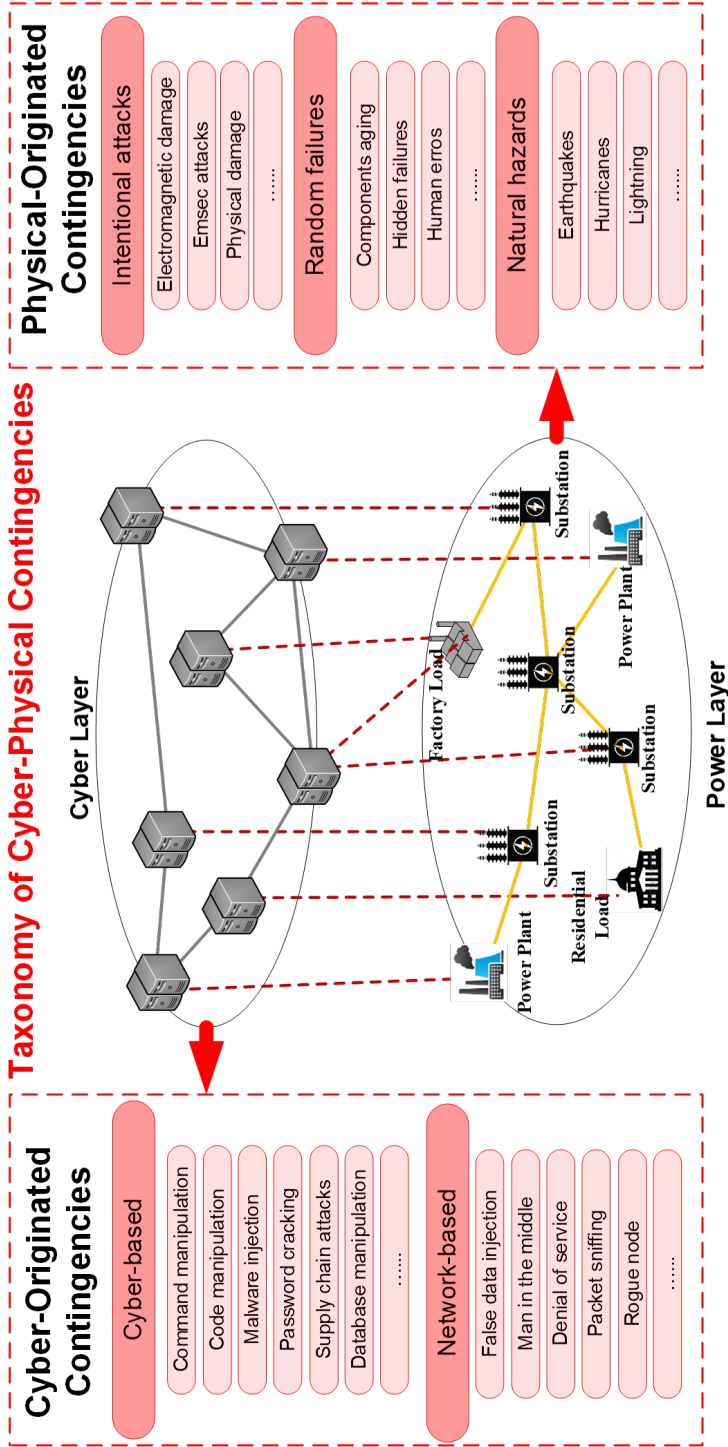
Taxonomy of Cyber-Physical Contingencies

Cyber-Originated Contingencies

Cyber-based

Command manipulation

Code manipulation

Malware injection

Password cracking

Supply chain attacks

Database manipulation

......

Network-based

False data injection

Man in the middle

Denial of service

Packet sniffing

Rogue node

......

Cyber Layer

Power Layer

Power Plant

Residential Load

Substation

Factory Load

Substation

Substation

Power Plant

Substation

Physical-Originated Contingencies

Intentional attacks

Electromagnetic damage

Emsec attacks

Physical damage

......

Random failures

Components aging

Hidden failures

Human erros

......

Natural hazards

Earthquakes

Hurricanes

Lightning

......